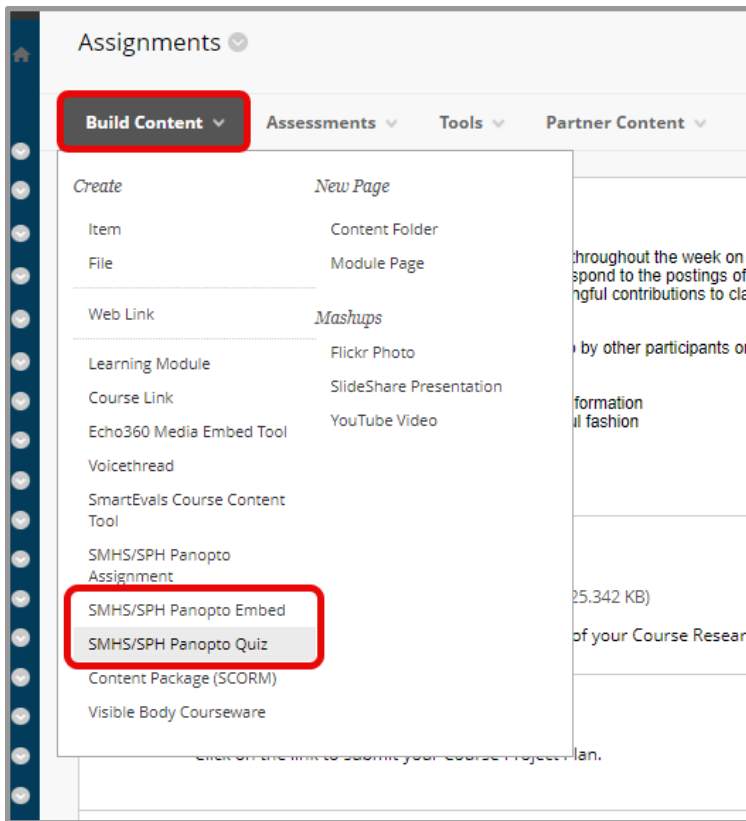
Assignments

Build Content Assessments Tools Partner Content

Create

Item

File

Web Link

Learning Module

Course Link

Echo360 Media Embed Tool

Voicethread

SmartEvals Course Content Tool

SMHS/SPH Panopto Assignment

SMHS/SPH Panopto Embed

SMHS/SPH Panopto Quiz

Content Package (SCORM)

Visible Body Courseware

New Page

Content Folder

Module Page

Mashups

Flickr Photo

SlideShare Presentation

YouTube Video

throughout the week on
spond to the postings of
ngful contributions to cla

by other participants o

formation
ul fashion

25.342 KB)

of your Course Resea

Click on the link to submit your Course Project Plan.